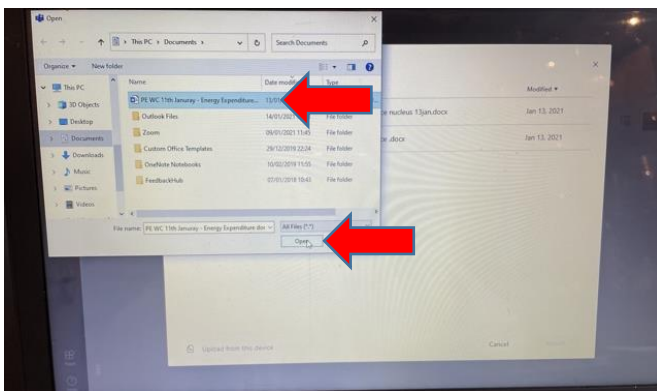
Open

This PC › Documents ›

Search Documents

Organize ▾ New folder

This PC
3D Objects
Desktop
Documents
Downloads
Music
Pictures
Videos

| Name | Date modified | Type |
|---|---|---|
| PE WC 11th Januray - Energy Expenditure... | 13/01/ | |
| Outlook Files | 14/01/2021 | File folder |
| Zoom | 09/01/2021 11:45 | File folder |
| Custom Office Templates | 29/12/2018 22:24 | File folder |
| OneNote Notebooks | 10/02/2019 11:55 | File folder |
| FeedbackHub | 07/01/2018 10:41 | File folder |

File name: PE WC 11th Januray - Energy Expenditure.doc

All Files (*.*)

Open

Modified ▾

e nucleus 13jan.docx Jan 13, 2021

e.docx Jan 13, 2021

Upload from this device

Cancel